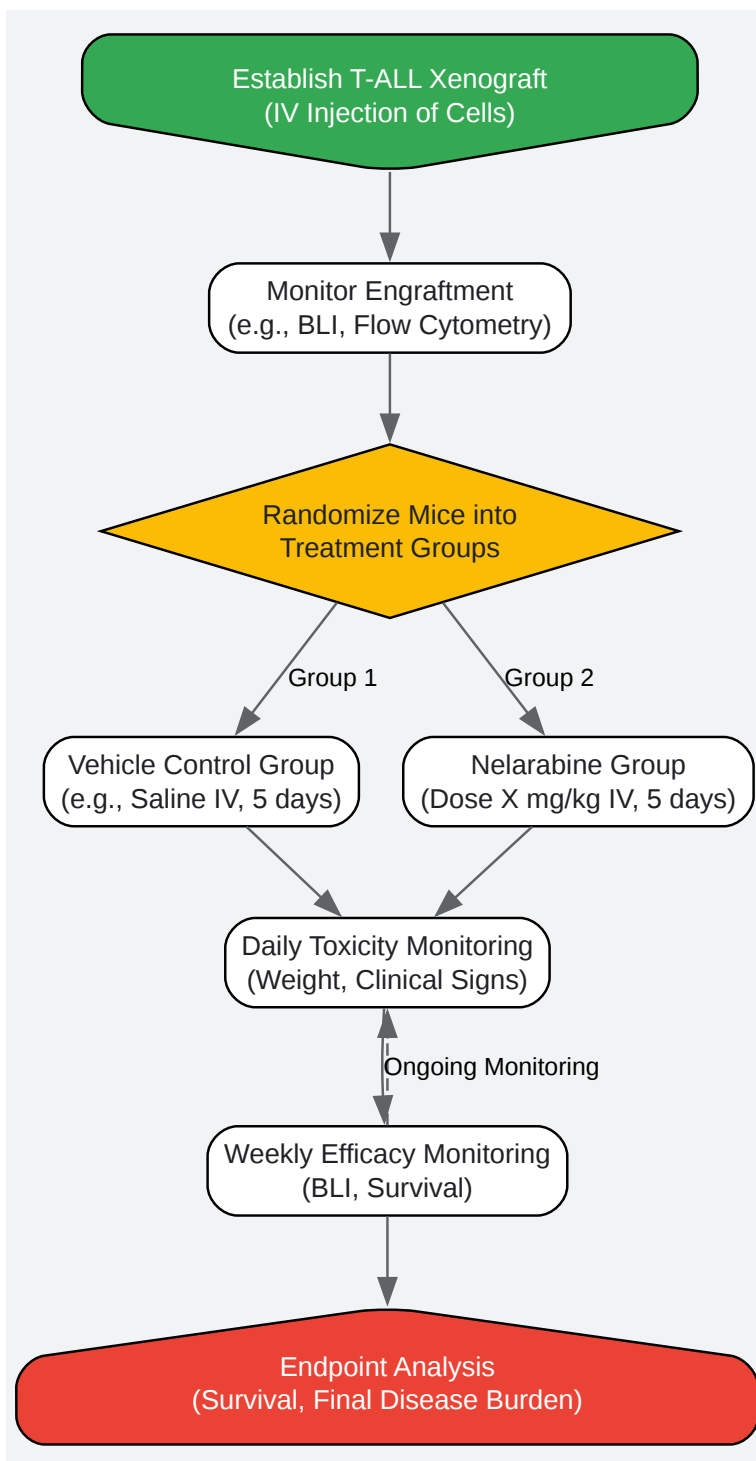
Establish T-ALL Xenograft
(IV Injection of Cells)

Monitor Engraftment
(e.g., BLI, Flow Cytometry)

Randomize Mice into
Treatment Groups

Group 1

Group 2

Vehicle Control Group
(e.g., Saline IV, 5 days)

Nelarabine Group
(Dose X mg/kg IV, 5 days)

Daily Toxicity Monitoring
(Weight, Clinical Signs)

Ongoing Monitoring

Weekly Efficacy Monitoring
(BLI, Survival)

Endpoint Analysis
(Survival, Final Disease Burden)